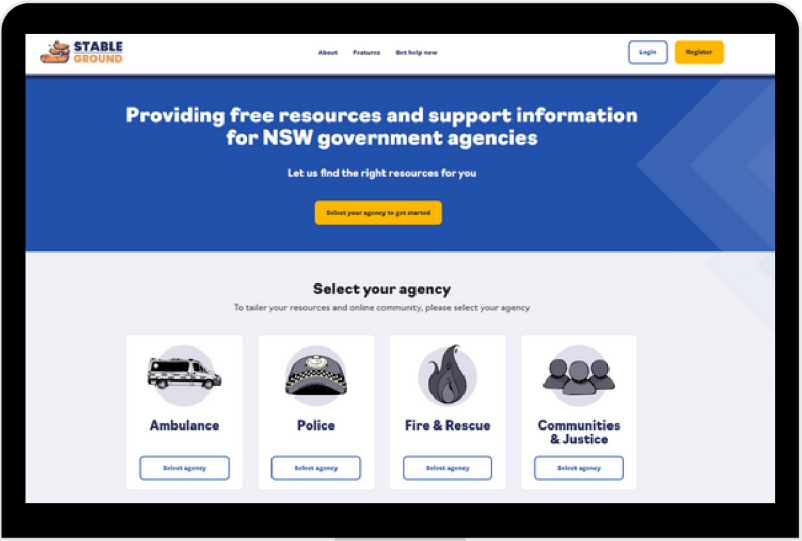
STABLE GROUND

About Features Get help now

Login Register

Providing free resources and support information for NSW government agencies

Let us find the right resources for you

Select your agency to get started

Select your agency

To tailor your resources and online community, please select your agency

Ambulance
Select agency

Police
Select agency

Fire & Rescue
Select agency

Communities & Justice
Select agency